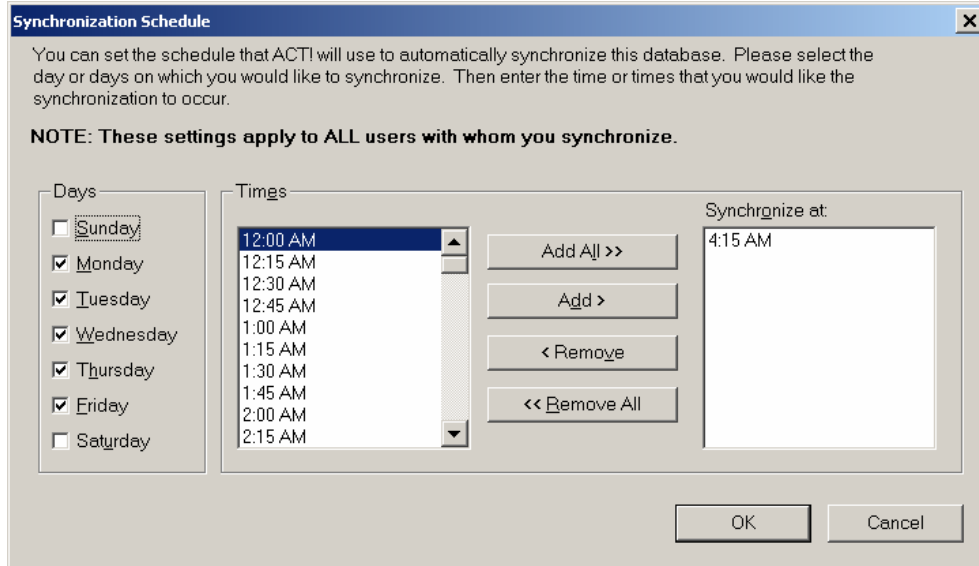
Synchronization Schedule

You can set the schedule that ACT! will use to automatically synchronize this database. Please select the day or days on which you would like to synchronize. Then enter the time or times that you would like the synchronization to occur.

NOTE: These settings apply to ALL users with whom you synchronize.

Days
Sunday
Monday
Tuesday
Wednesday
Thursday
Friday
Saturday

Times
12:00 AM
12:15 AM
12:30 AM
12:45 AM
1:00 AM
1:15 AM
1:30 AM
1:45 AM
2:00 AM
2:15 AM

Add All >>
Add >
< Remove
<< Remove All

Synchronize at:
4:15 AM

OK
Cancel